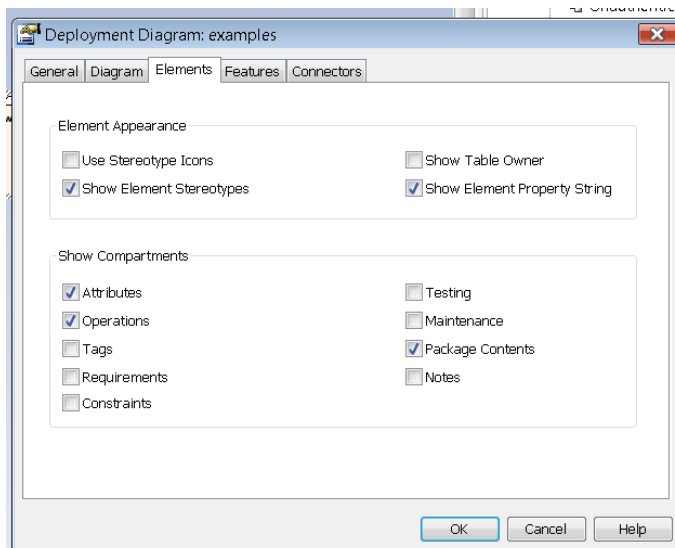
Deployment Diagram: examples

General | Diagram | Elements | Features | Connectors

Element Appearance

Use Stereotype Icons
Show Table Owner
Show Element Stereotypes
Show Element Property String

Show Compartments

Attributes
Testing
Operations
Maintenance
Tags
Package Contents
Requirements
Notes
Constraints

OK | Cancel | Help